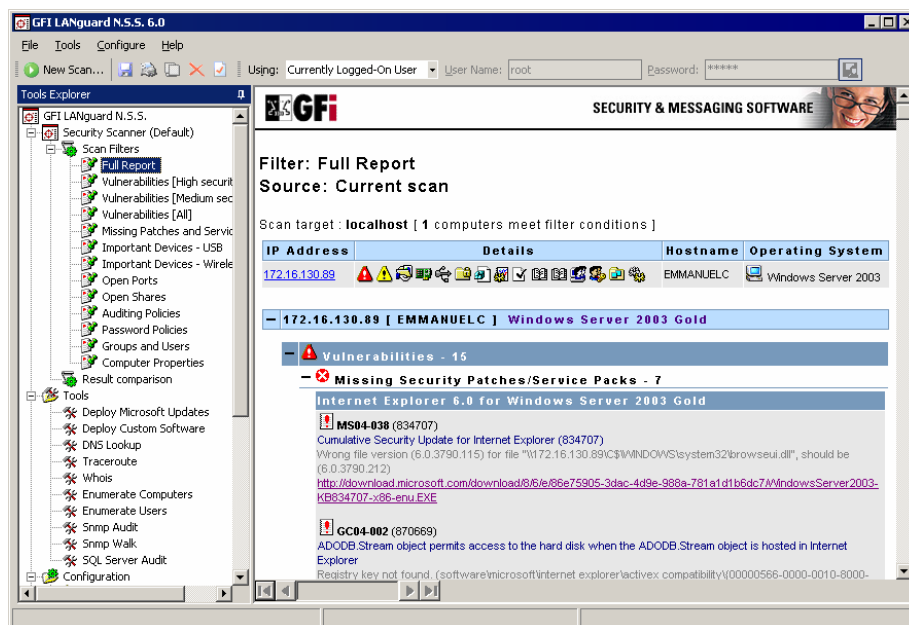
GFI LANguard N.S.S. 6.0

File Tools Configure Help

New Scan... Using: Currently Logged-On User User Name: root Password: *****

Tools Explorer

GFI LANguard N.S.S.
Security Scanner (Default)
Scan Filters
Full Report
Vulnerabilities [High securit
Vulnerabilities [Medium sec
Vulnerabilities [All]
Missing Patches and Servic
Important Devices - USB
Important Devices - Wirele
Open Ports
Open Shares
Auditing Policies
Password Policies
Groups and Users
Computer Properties
Result comparison
Tools
Deploy Microsoft Updates
Deploy Custom Software
DNS Lookup
Traceroute
Whois
Enumerate Computers
Enumerate Users
Snmp Audit
Snmp Walk
SQL Server Audit
Configuration

GFI SECURITY & MESSAGING SOFTWARE

Filter: Full Report
Source: Current scan

Scan target : localhost [ 1 computers meet filter conditions ]

| IP Address | Details | Hostname | Operating System |
|---|---|---|---|
| 172.16.130.89 | | EMMANUELC | Windows Server 2003 |

172.16.130.89 [ EMMANUELC ] Windows Server 2003 Gold

Vulnerabilities - 15

Missing Security Patches/Service Packs - 7

Internet Explorer 6.0 for Windows Server 2003 Gold

MS04-038 (834707)
Cumulative Security Update for Internet Explorer (834707)
Wrong file version (6.0.3790.115) for file "\\172.16.130.89\C$\WINDOWS\system32\browseui.dll", should be (6.0.3790.212)
http://download.microsoft.com/download/8/6/e/86e75905-3dac-4d9e-988a-781a1d1b6dc7/WindowsServer2003-KB834707-x86-enu.EXE

GC04-002 (870669)
ADODB.Stream object permits access to the hard disk when the ADODB.Stream object is hosted in Internet Explorer
Registry key not found. (software\microsoft\internet explorer\activex compatibility\{00000566-0000-0010-8000-